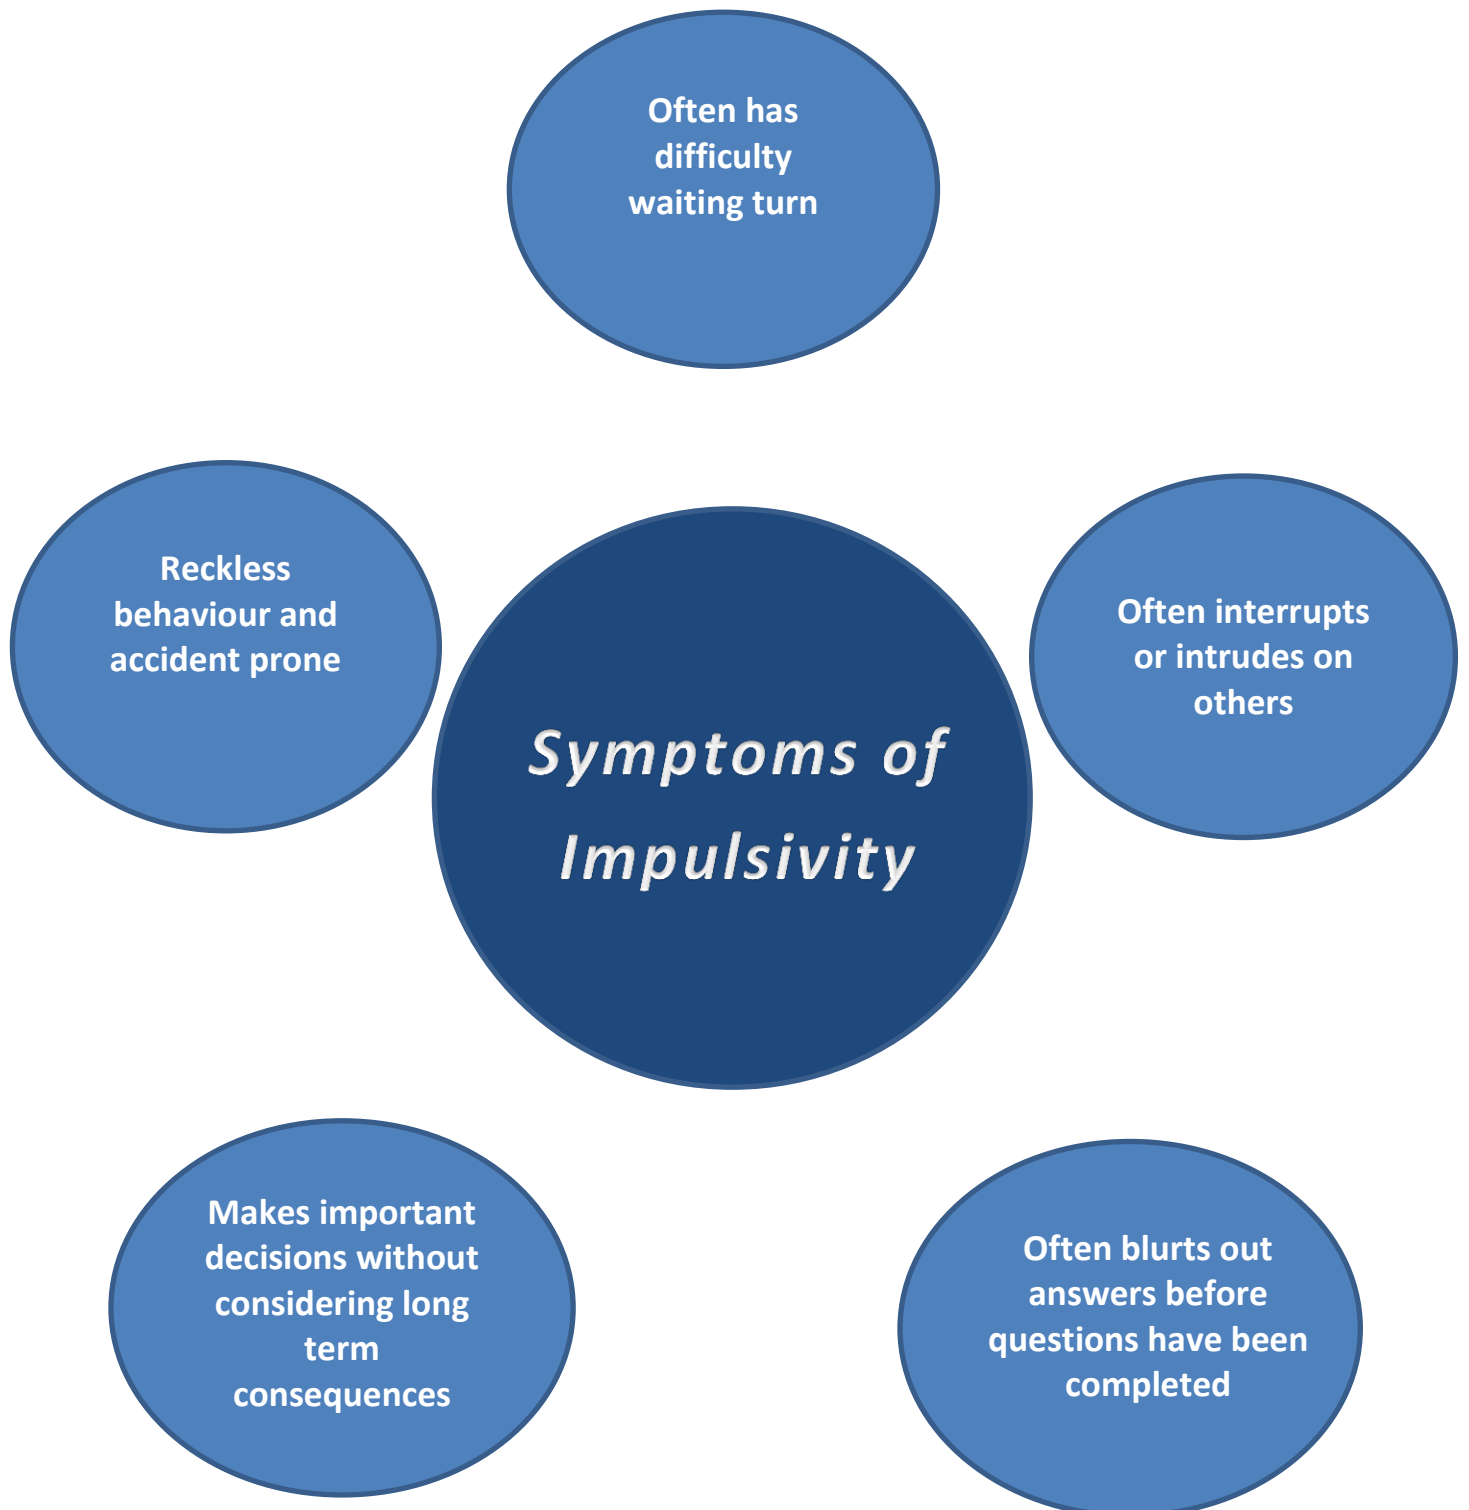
Often has difficulty waiting turn

Reckless behaviour and accident prone

Symptoms of Impulsivity

Often interrupts or intrudes on others

Makes important decisions without considering long term consequences

Often blurts out answers before questions have been completed